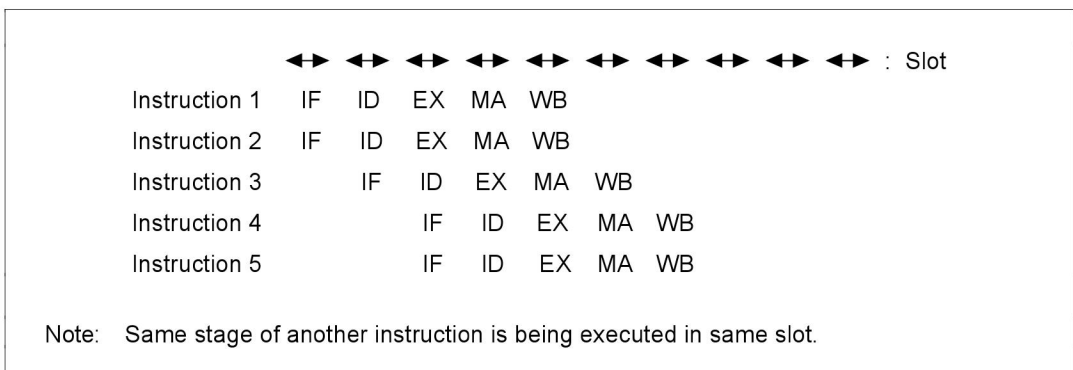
↔ ↔ ↔ ↔ ↔ ↔ ↔ ↔ ↔ ↔ : Slot

| | | | | | | | |
|---|---|---|---|---|---|---|---|
| Instruction 1 | IF | ID | EX | MA | WB | | |
| Instruction 2 | IF | ID | EX | MA | WB | | |
| Instruction 3 | | IF | ID | EX | MA | WB | |
| Instruction 4 | | | IF | ID | EX | MA | WB |
| Instruction 5 | | | IF | ID | EX | MA | WB |

Note: Same stage of another instruction is being executed in same slot.